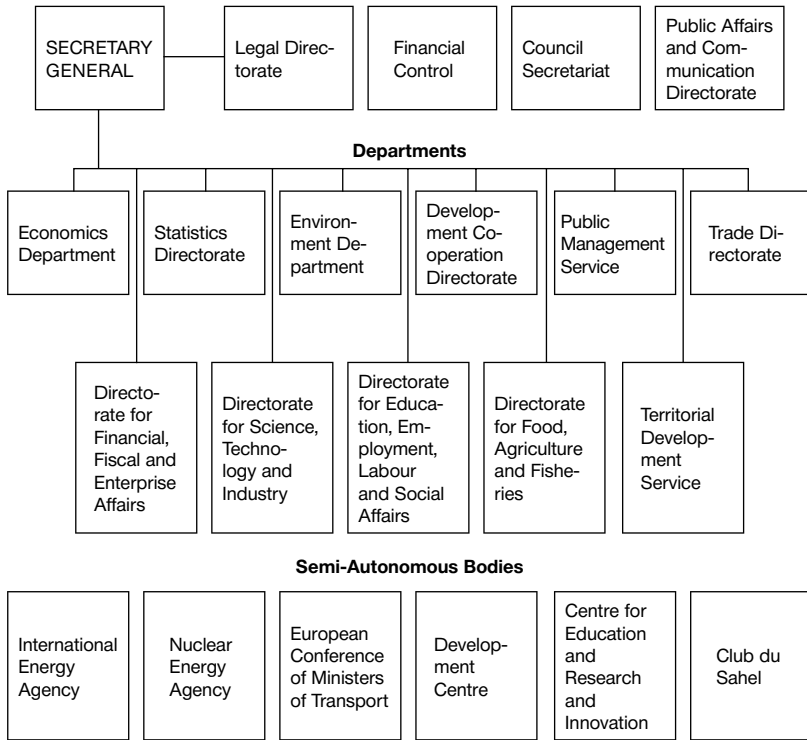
SECRETARY GENERAL

Legal Directorate

Financial Control

Council Secretariat

Public Affairs and Communication Directorate

Departments

Economics Department

Statistics Directorate

Environment Department

Development Co-operation Directorate

Public Management Service

Trade Directorate

Directorate for Financial, Fiscal and Enterprise Affairs

Directorate for Science, Technology and Industry

Directorate for Education, Employment, Labour and Social Affairs

Directorate for Food, Agriculture and Fisheries

Territorial Development Service

Semi-Autonomous Bodies

International Energy Agency

Nuclear Energy Agency

European Conference of Ministers of Transport

Development Centre

Centre for Education and Research and Innovation

Club du Sahel